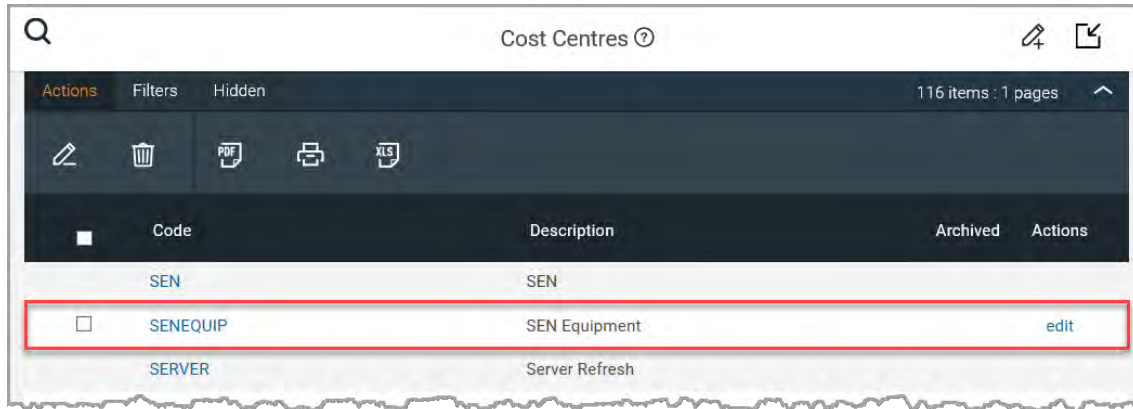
Cost Centres ⓘ

Actions Filters Hidden 116 items : 1 pages

PDF XLS

| | Code | Description | Archived | Actions |
|---|---|---|---|---|
| | SEN | SEN | | |
| ☐ | SENEQUIP | SEN Equipment | | edit |
| | SERVER | Server Refresh | | |